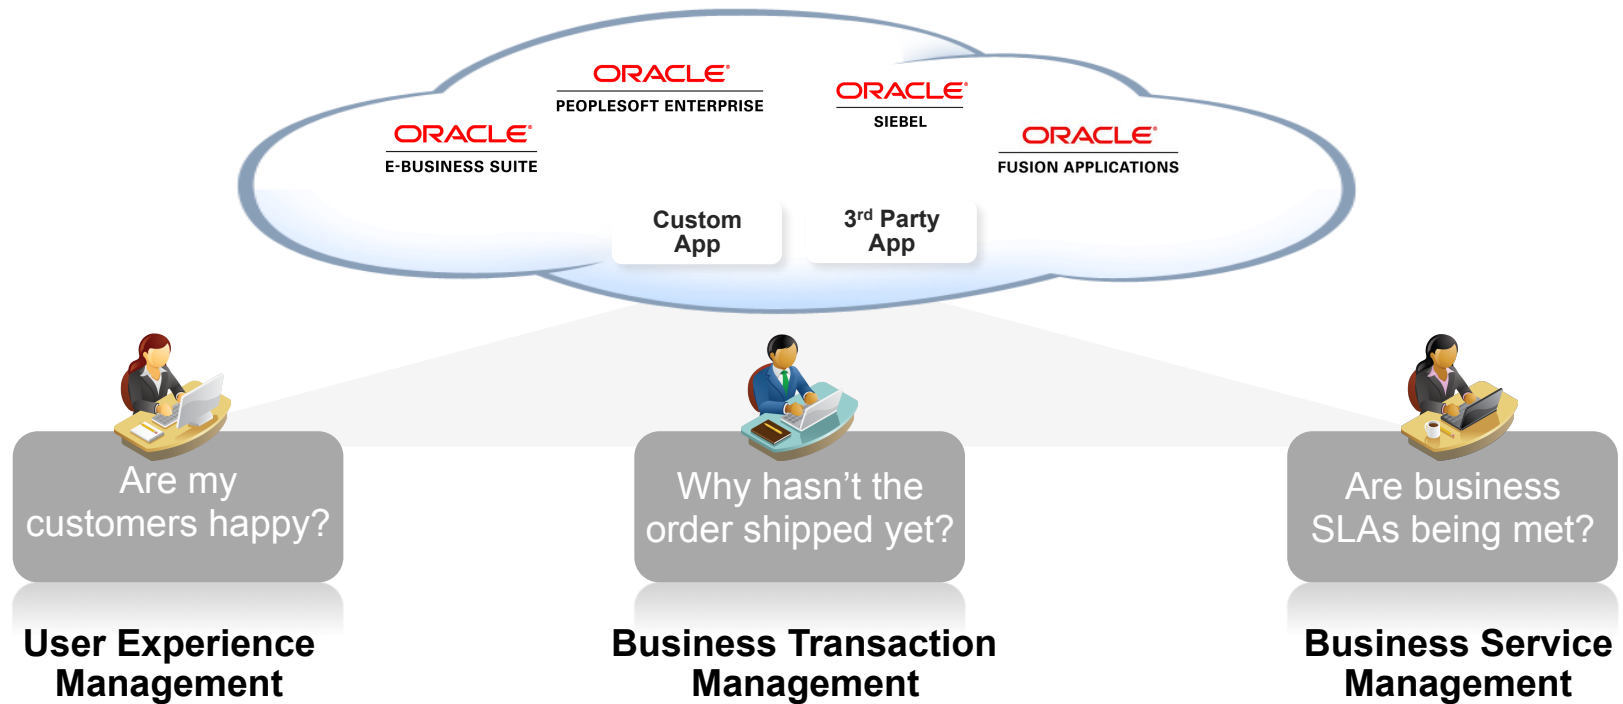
ORACLE
PEOPLESOFT ENTERPRISE

ORACLE
SIEBEL

ORACLE
E-BUSINESS SUITE

ORACLE
FUSION APPLICATIONS

Custom App

3$^{rd}$ Party App

Are my customers happy?

User Experience Management

Why hasn't the order shipped yet?

Business Transaction Management

Are business SLAs being met?

Business Service Management